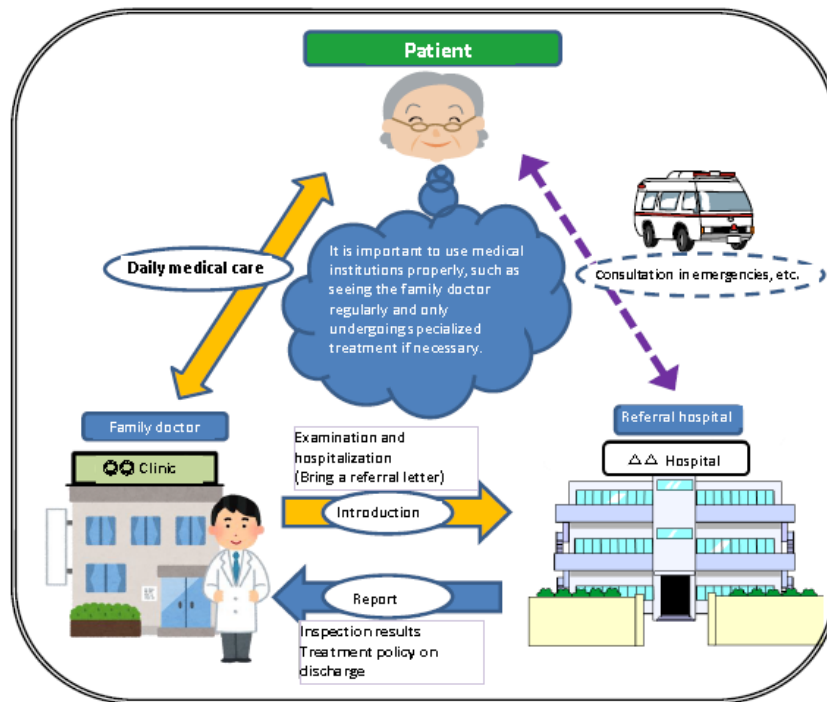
Patient

Daily medical care

It is important to use medical institutions properly, such as seeing the family doctor regularly and only undergoingspecialized treatment if necessary.

Consultation in emergencies, etc.

Family doctor

〇〇 Clinic

Examination and hospitalization (Bring a referral letter)

Introduction

Referral hospital

△△ Hospital

Report

Inspection results
Treatment policy on discharge